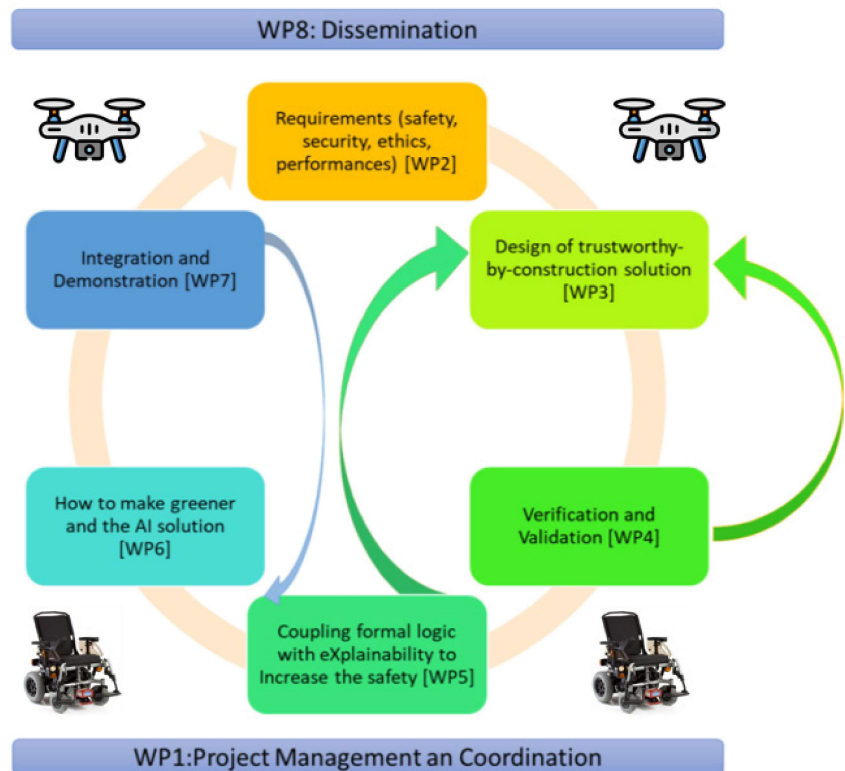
WP8: Dissemination

Requirements (safety, security, ethics, performances) [WP2]

Integration and Demonstration [WP7]

Design of trustworthy-by-construction solution [WP3]

How to make greener and the AI solution [WP6]

Verification and Validation [WP4]

Coupling formal logic with eXplainability to Increase the safety [WP5]

WP1:Project Management an Coordination